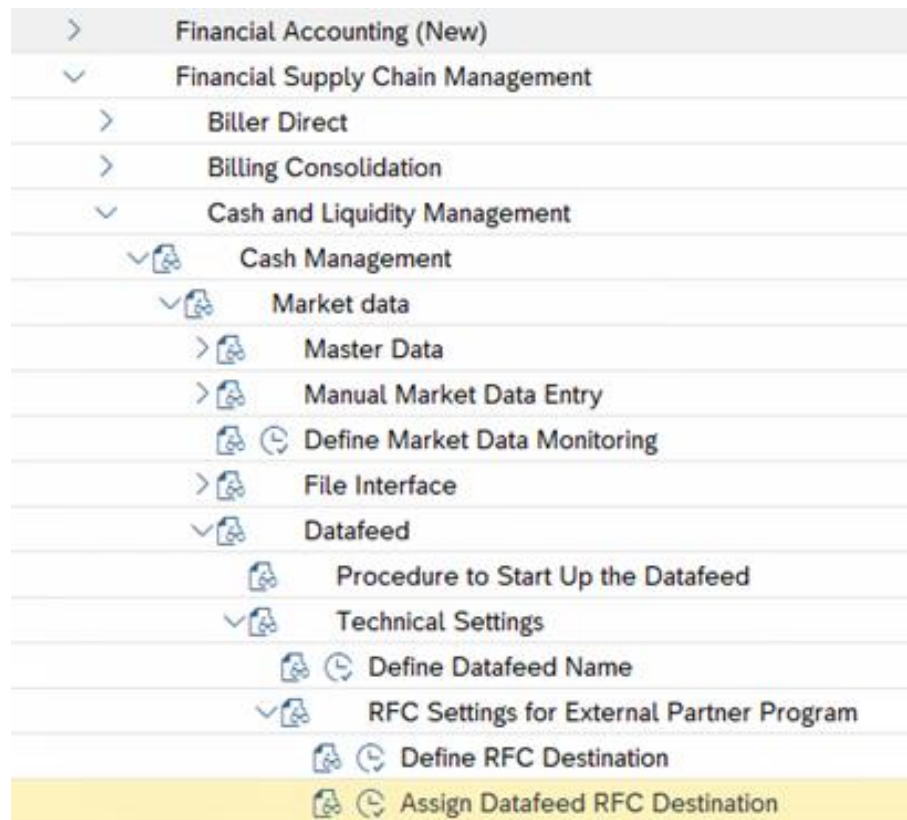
Financial Accounting (New)
Financial Supply Chain Management
Biller Direct
Billing Consolidation
Cash and Liquidity Management
Cash Management
Market data
Master Data
Manual Market Data Entry
Define Market Data Monitoring
File Interface
Datafeed
Procedure to Start Up the Datafeed
Technical Settings
Define Datafeed Name
RFC Settings for External Partner Program
Define RFC Destination
Assign Datafeed RFC Destination